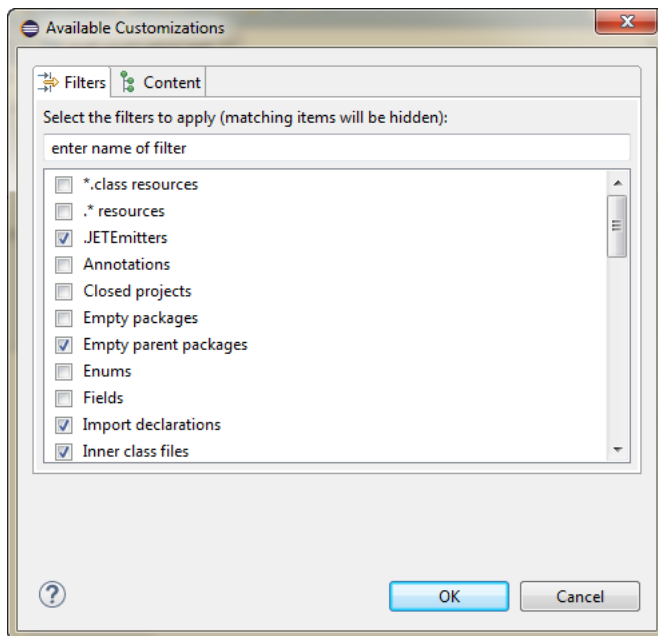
Available Customizations

Filters Content

Select the filters to apply (matching items will be hidden):

enter name of filter

*.class resources
.* resources
.JETEmitters
Annotations
Closed projects
Empty packages
Empty parent packages
Enums
Fields
Import declarations
Inner class files

OK Cancel